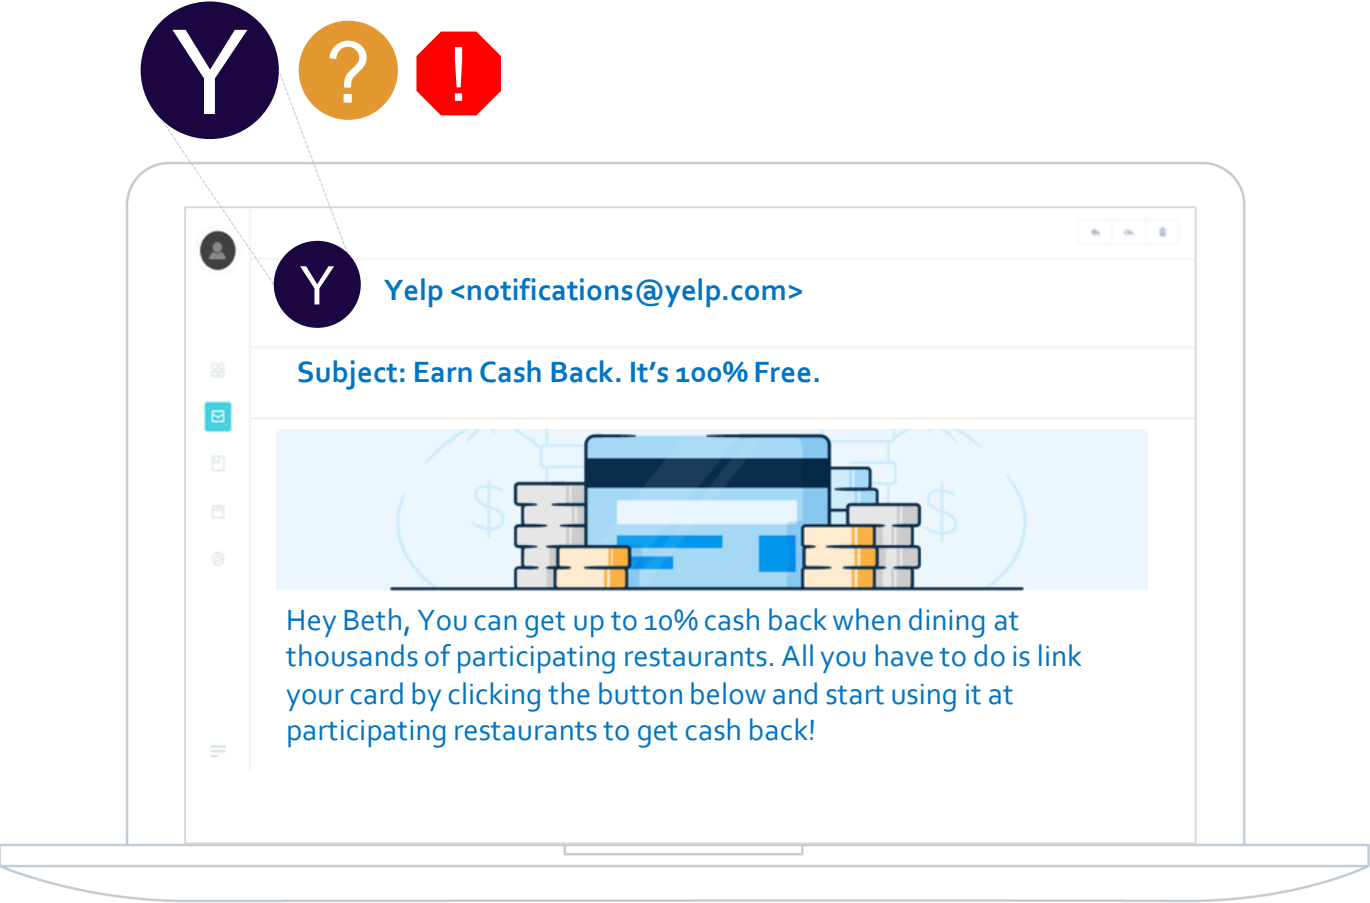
Y ? !

Y Yelp <notifications@yelp.com>

Subject: Earn Cash Back. It’s 100% Free.

Hey Beth, You can get up to 10% cash back when dining at thousands of participating restaurants. All you have to do is link your card by clicking the button below and start using it at participating restaurants to get cash back!